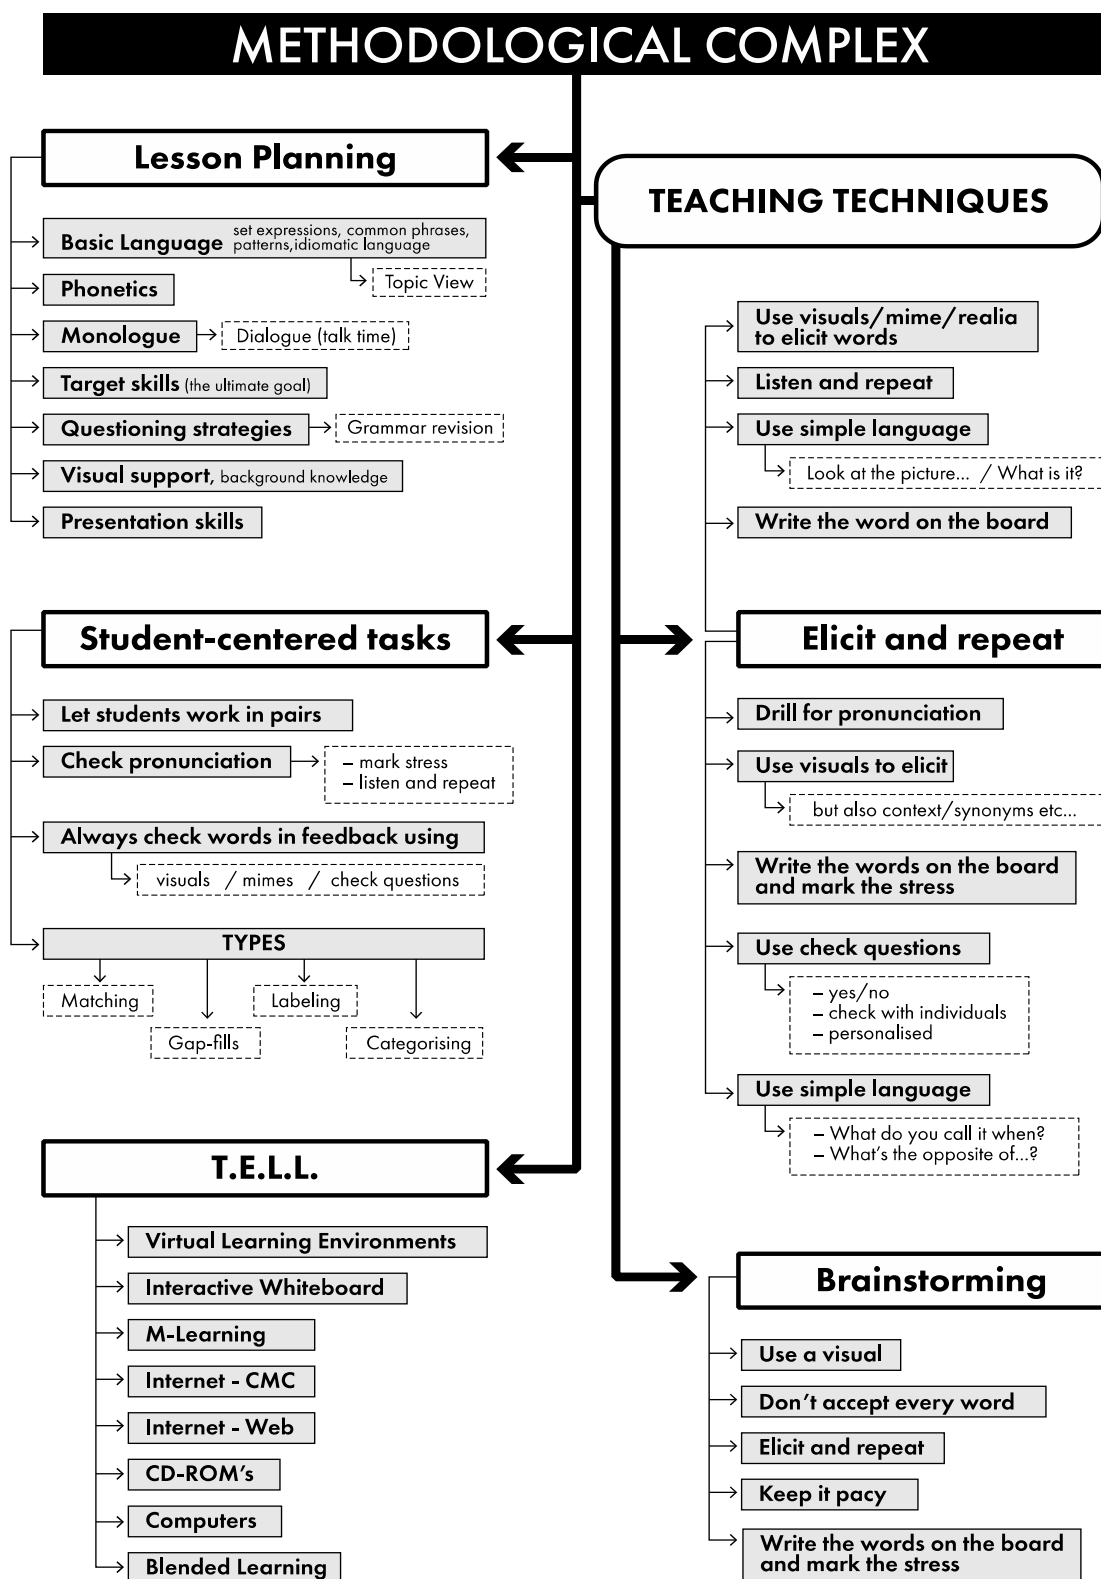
METHODOLOGICAL COMPLEX

Lesson Planning

Basic Language set expressions, common phrases, patterns,idiomatic language

Topic View

Phonetics

Monologue

Dialogue (talk time)

Target skills (the ultimate goal)

Questioning strategies

Grammar revision

Visual support, background knowledge

Presentation skills

Student-centered tasks

Let students work in pairs

Check pronunciation

– mark stress
– listen and repeat

Always check words in feedback using

visuals / mimes / check questions

TYPES

Matching

Gap-fills

Labeling

Categorising

T.E.L.L.

Virtual Learning Environments

Interactive Whiteboard

M-Learning

Internet - CMC

Internet - Web

CD-ROM's

Computers

Blended Learning

TEACHING TECHNIQUES

Use visuals/mime/realia to elicit words

Listen and repeat

Use simple language

Look at the picture... / What is it?

Write the word on the board

Elicit and repeat

Drill for pronunciation

Use visuals to elicit

but also context/synonyms etc...

Write the words on the board and mark the stress

Use check questions

– yes/no
– check with individuals
– personalised

Use simple language

– What do you call it when?
– What's the opposite of...?

Brainstorming

Use a visual

Don't accept every word

Elicit and repeat

Keep it pacy

Write the words on the board and mark the stress